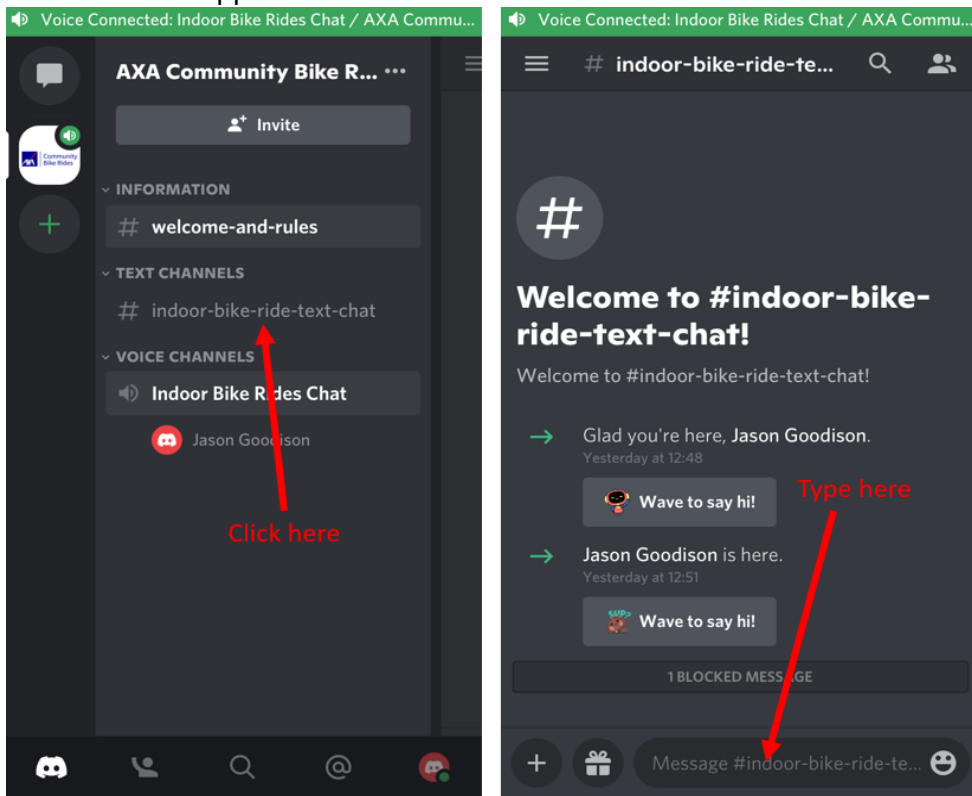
Voice Connected: Indoor Bike Rides Chat / AXA Commu...

AXA Community Bike R... ···

Invite

Community Bike Rides

INFORMATION

# welcome-and-rules

TEXT CHANNELS

# indoor-bike-ride-text-chat

VOICE CHANNELS

Indoor Bike Rides Chat

Jason Goodison

Click here

Voice Connected: Indoor Bike Rides Chat / AXA Commu...

# indoor-bike-ride-te...

#

Welcome to #indoor-bike-ride-text-chat!

Welcome to #indoor-bike-ride-text-chat!

Glad you're here, Jason Goodison.
Yesterday at 12:48

Wave to say hi!

Type here

Jason Goodison is here.
Yesterday at 12:51

Wave to say hi!

1 BLOCKED MESSAGE

Message #indoor-bike-ride-te...